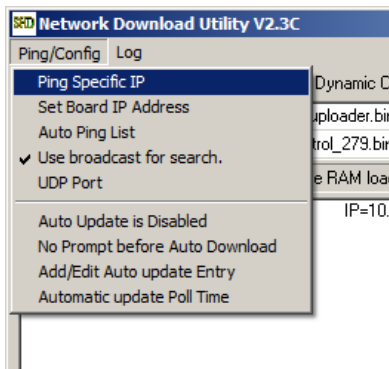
SKD Network Download Utility V2.3C

Ping/Config Log

Ping Specific IP
Set Board IP Address
Auto Ping List
Use broadcast for search.
UDP Port
Auto Update is Disabled
No Prompt before Auto Download
Add/Edit Auto update Entry
Automatic update Poll Time

Dynamic C
uploader.bi
trol_279.bi
e RAM loa
IP=10.